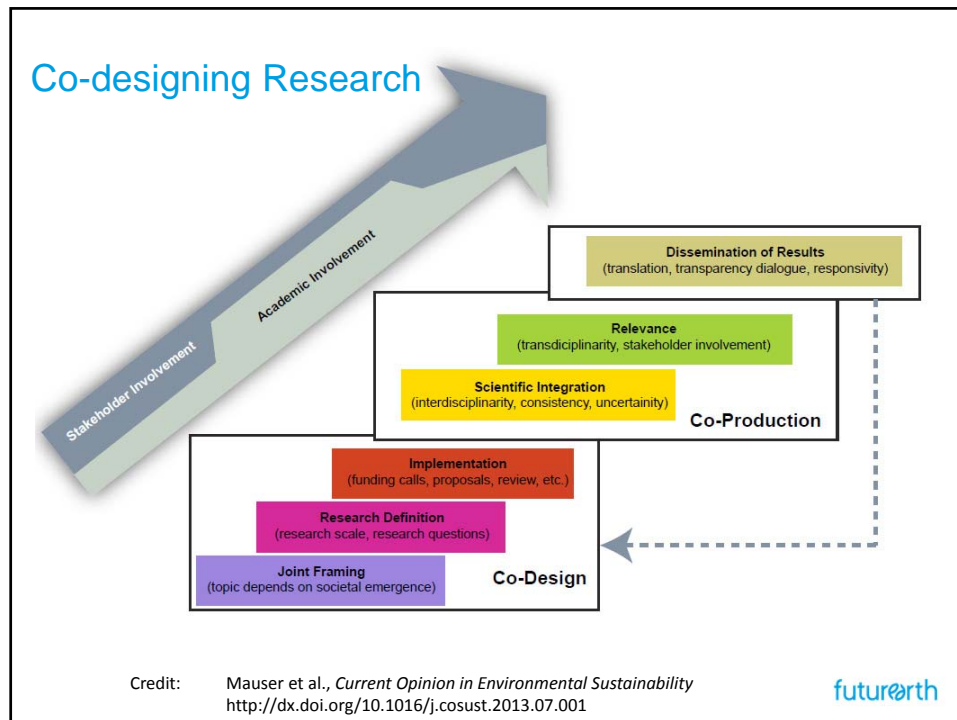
Co-designing Research

Stakeholder Involvement

Academic Involvement

Dissemination of Results
(translation, transparency dialogue, responsivity)

Relevance
(transdisciplinarity, stakeholder involvement)

Scientific Integration
(interdisciplinarity, consistency, uncertainty)

Co-Production

Implementation
(funding calls, proposals, review, etc.)

Research Definition
(research scale, research questions)

Joint Framing
(topic depends on societal emergence)

Co-Design

Credit: Mauser et al., Current Opinion in Environmental Sustainability
http://dx.doi.org/10.1016/j.cosust.2013.07.001

futurearth